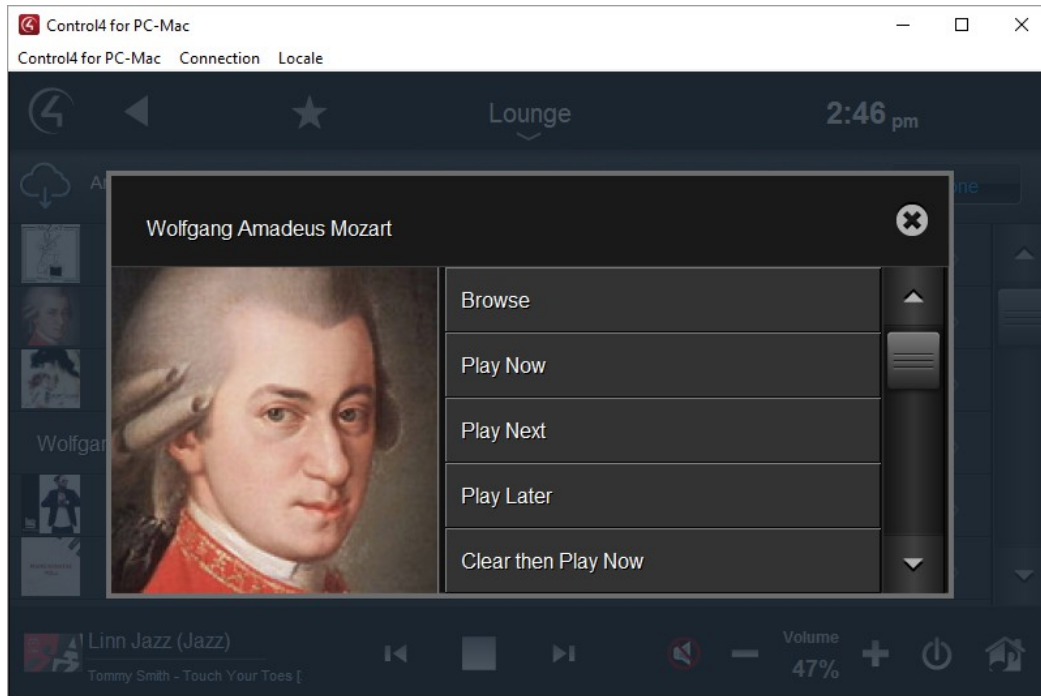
Control4 for PC-Mac

Control4 for PC-Mac Connection Locale

Lounge

2:46 pm

A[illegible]

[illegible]ne

Wolfgang Amadeus Mozart

Browse

Play Now

Play Next

Play Later

Clear then Play Now

Wolfgar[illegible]

Linn Jazz (Jazz)

Tommy Smith - Touch Your Toes [

Volume

47%